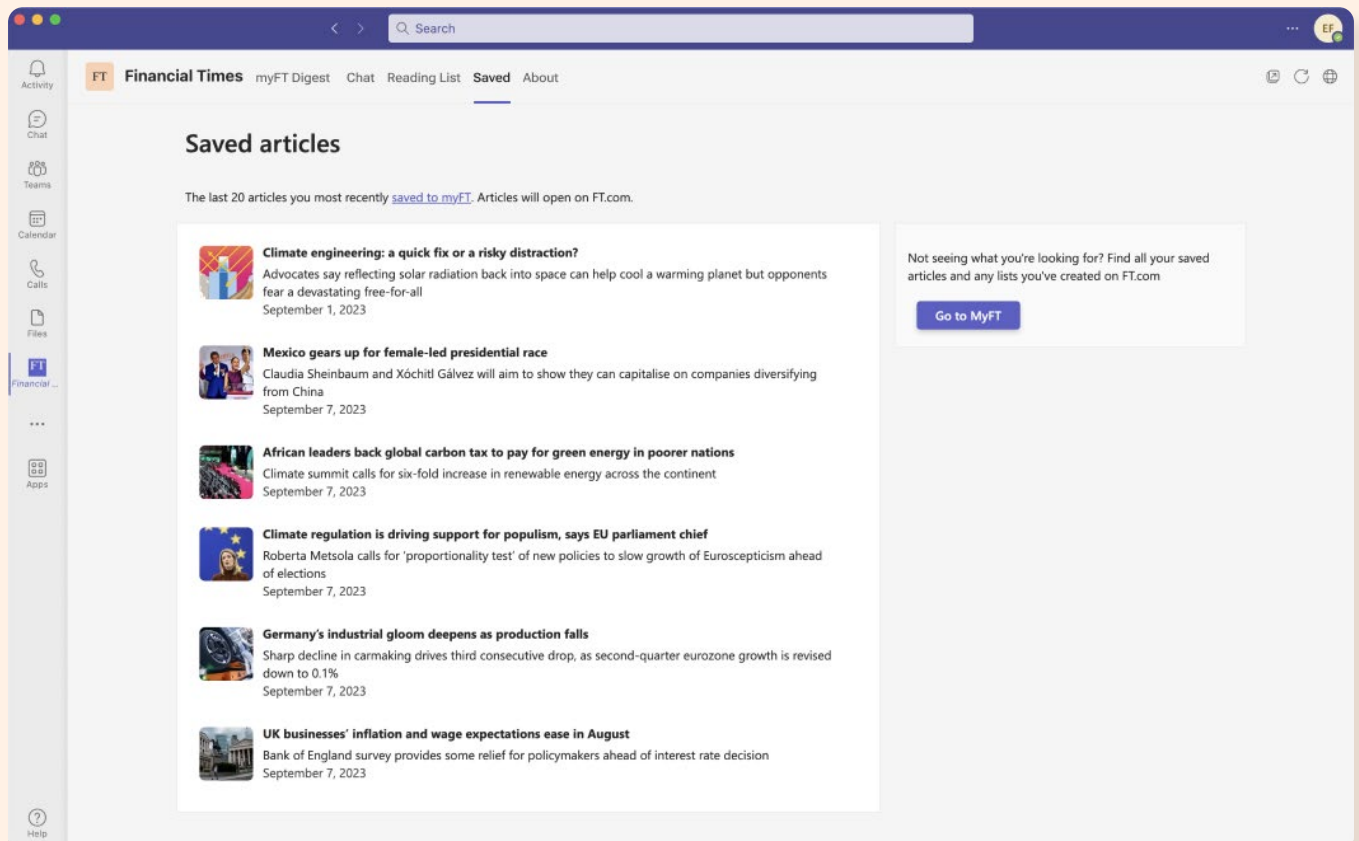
Search

EF

Activity

Chat

Teams

Calendar

Calls

Files

FT
Financial ...

...

Apps

Help

FT Financial Times myFT Digest Chat Reading List Saved About

Saved articles

The last 20 articles you most recently saved to myFT. Articles will open on FT.com.

**Climate engineering: a quick fix or a risky distraction?**
Advocates say reflecting solar radiation back into space can help cool a warming planet but opponents fear a devastating free-for-all
September 1, 2023

**Mexico gears up for female-led presidential race**
Claudia Sheinbaum and Xóchitl Gálvez will aim to show they can capitalise on companies diversifying from China
September 7, 2023

**African leaders back global carbon tax to pay for green energy in poorer nations**
Climate summit calls for six-fold increase in renewable energy across the continent
September 7, 2023

**Climate regulation is driving support for populism, says EU parliament chief**
Roberta Metsola calls for 'proportionality test' of new policies to slow growth of Euroscepticism ahead of elections
September 7, 2023

**Germany's industrial gloom deepens as production falls**
Sharp decline in carmaking drives third consecutive drop, as second-quarter eurozone growth is revised down to 0.1%
September 7, 2023

**UK businesses' inflation and wage expectations ease in August**
Bank of England survey provides some relief for policymakers ahead of interest rate decision
September 7, 2023

Not seeing what you're looking for? Find all your saved articles and any lists you've created on FT.com

Go to MyFT